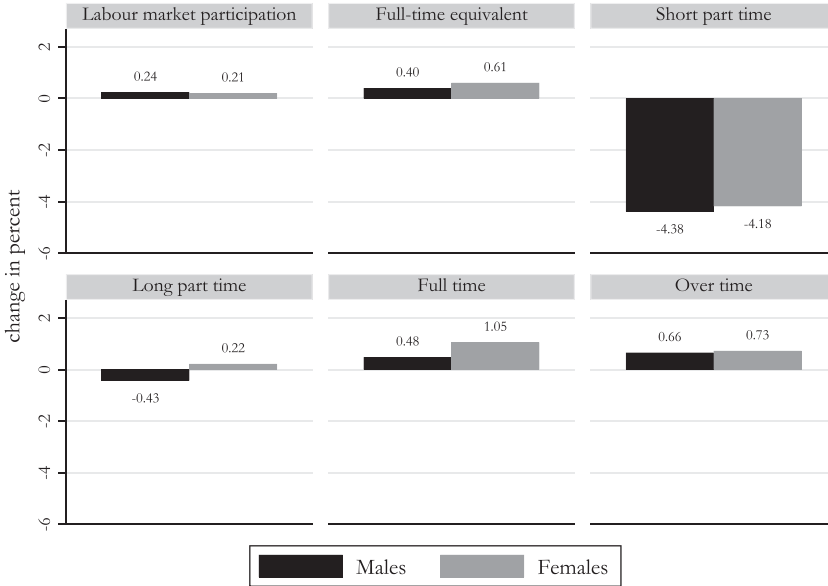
Labour market participation

Full-time equivalent

Short part time

2
0
-2
-4
-6

0.24 0.21

0.40 0.61

-4.38 -4.18

change in percent

Long part time

Full time

Over time

2
0
-2
-4
-6

-0.43 0.22

0.48 1.05

0.66 0.73

Males Females